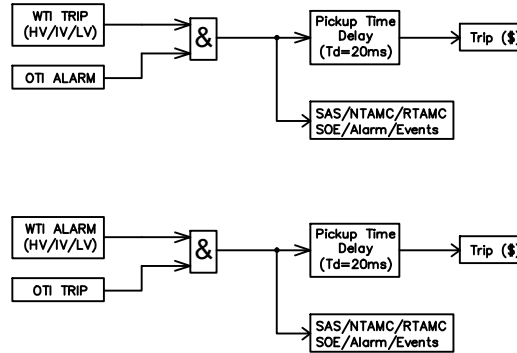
WTI TRIP (HV/IV/LV)

OTI ALARM

&

Pickup Time Delay (Td=20ms)

Trip ($)

SAS/NTAMC/RTAMC SOE/Alarm/Events

WTI ALARM (HV/IV/LV)

OTI TRIP

&

Pickup Time Delay (Td=20ms)

Trip ($)

SAS/NTAMC/RTAMC SOE/Alarm/Events